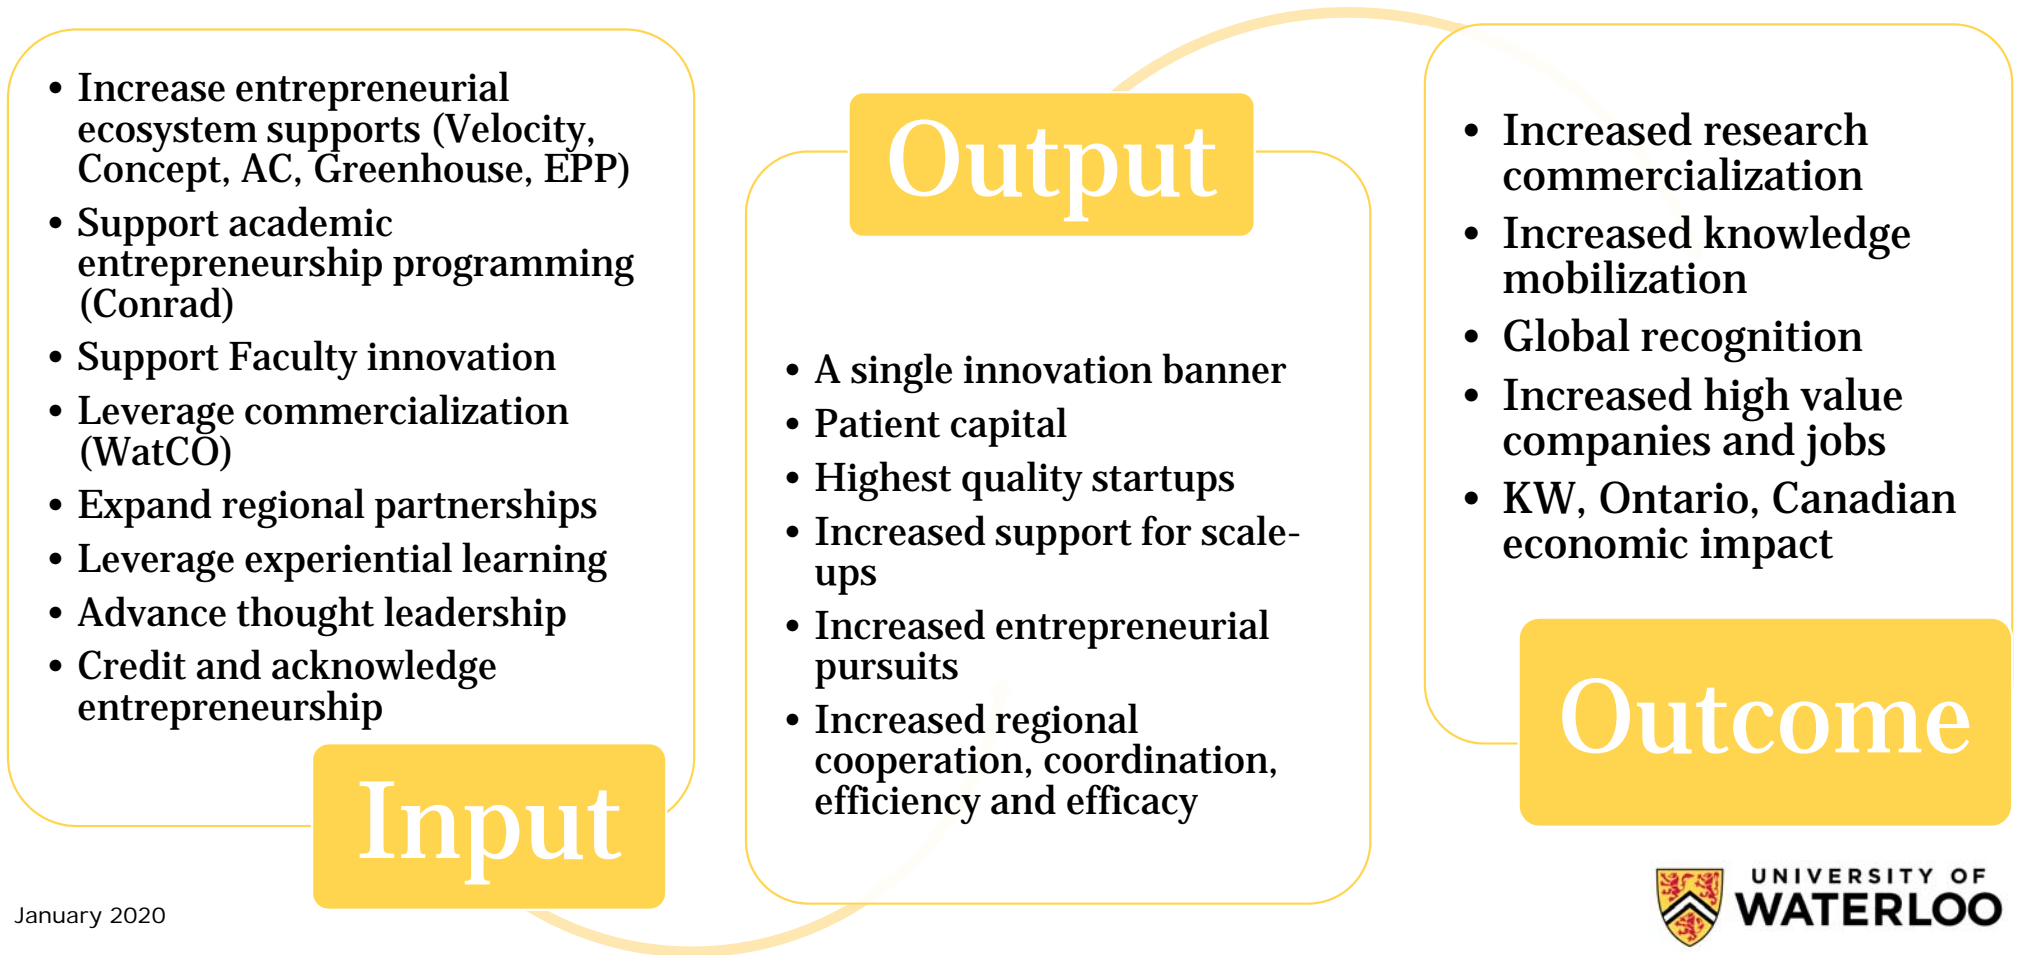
- Increase entrepreneurial ecosystem supports (Velocity, Concept, AC, Greenhouse, EPP)
- Support academic entrepreneurship programming (Conrad)
- Support Faculty innovation
- Leverage commercialization (WatCO)
- Expand regional partnerships
- Leverage experiential learning
- Advance thought leadership
- Credit and acknowledge entrepreneurship

Input

Output

- A single innovation banner
- Patient capital
- Highest quality startups
- Increased support for scale-ups
- Increased entrepreneurial pursuits
- Increased regional cooperation, coordination, efficiency and efficacy

- Increased research commercialization
- Increased knowledge mobilization
- Global recognition
- Increased high value companies and jobs
- KW, Ontario, Canadian economic impact

Outcome

January 2020

UNIVERSITY OF WATERLOO